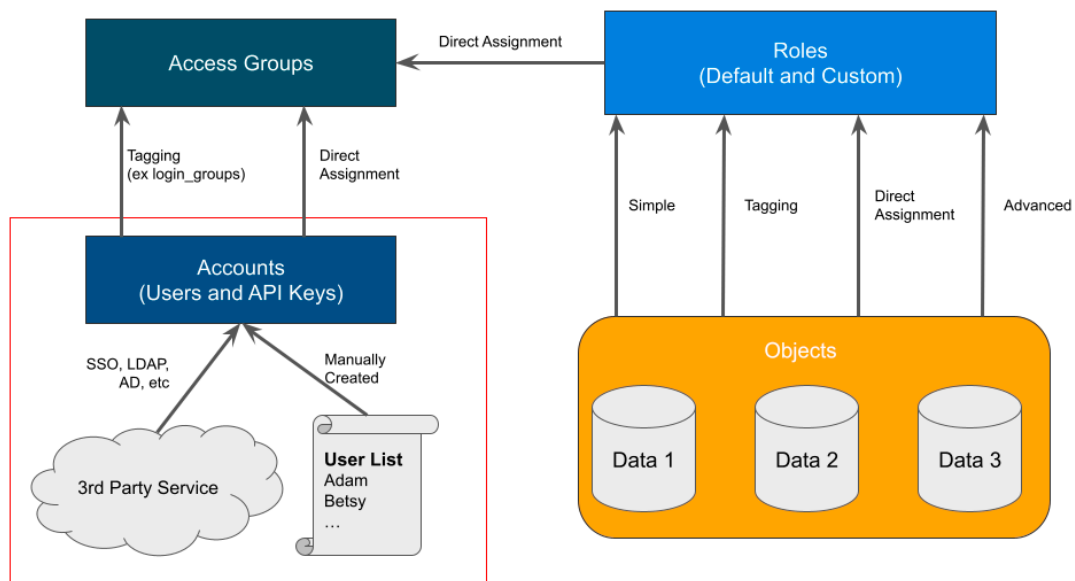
Access Groups

Direct Assignment

Roles
(Default and Custom)

Tagging
(ex login_groups)

Direct
Assignment

Simple

Tagging

Direct
Assignment

Advanced

Accounts
(Users and API Keys)

SSO, LDAP,
AD, etc

Manually
Created

Objects

Data 1

Data 2

Data 3

3rd Party Service

User List
Adam
Betsy
…